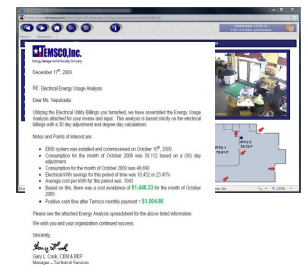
TEMSCO, Inc.

Energy Management & Security Company

December 17th, 2009

RE: Electrical Energy Analysis

Dear Ms. Sepulveda:

Utilizing the Electrical Utility Billings you furnished, we have assembled the Energy Usage Analysis attached for your review and input. This analysis is based strictly on the electrical billings with a 30 day adjustment and degree day calculations.

Notes and Points of Interest are:

- EMS system was installed and commissioned on October 10th, 2009
- Consumption for the month of October 2009 was 59,112 based on a (30) day adjustment
- Consumption for the month of October 2009 was 46,000
- Electrical kWh savings for this period of time was 10,452 or 23.45%
- Average cost per kWh for this period was .1043
- Based on this, there was a cost avoidance of $1,446.33 for the month of October 2009
- Positive cash flow after Temsco monthly payment = $1,004.00

Please see the attached Energy Analysis spreadsheet for the above listed information.

We wish you and your organization continued success.

Sincerely,

Gary L. Cook

Gary L. Cook, CEM & BEP
Manager – Technical Services